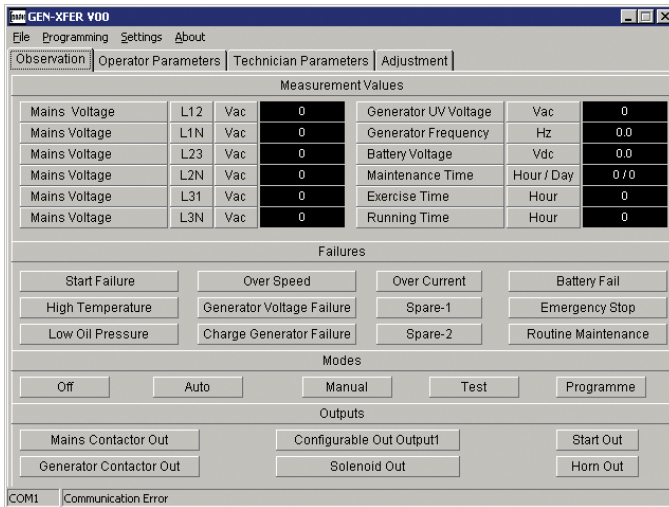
GEN-XFER V00

File Programming Settings About

Observation | Operator Parameters | Technician Parameters | Adjustment

Measurement Values

| Mains Voltage | L12 | Vac | 0 | Generator UV Voltage | Vac | 0 |
|---|---|---|---|---|---|---|
| Mains Voltage | L1N | Vac | 0 | Generator Frequency | Hz | 0.0 |
| Mains Voltage | L23 | Vac | 0 | Battery Voltage | Vdc | 0.0 |
| Mains Voltage | L2N | Vac | 0 | Maintenance Time | Hour / Day | 0 / 0 |
| Mains Voltage | L31 | Vac | 0 | Exercise Time | Hour | 0 |
| Mains Voltage | L3N | Vac | 0 | Running Time | Hour | 0 |

Failures

Start Failure
Over Speed
Over Current
Battery Fail
High Temperature
Generator Voltage Failure
Spare-1
Emergency Stop
Low Oil Pressure
Charge Generator Failure
Spare-2
Routine Maintenance

Modes

Off
Auto
Manual
Test
Programme

Outputs

Mains Contactor Out
Configurable Out Output1
Start Out
Generator Contactor Out
Solenoid Out
Horn Out

COM1 Communication Error